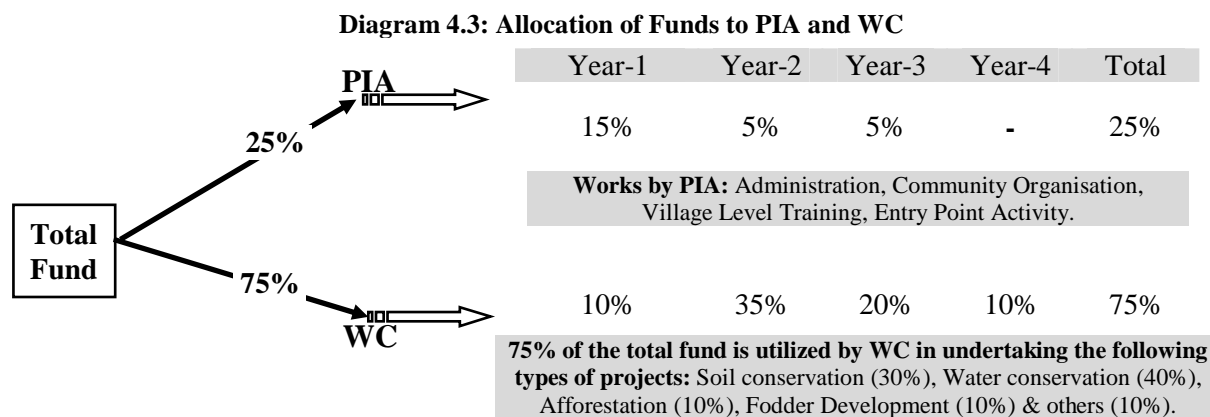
Diagram 4.3: Allocation of Funds to PIA and WC

Total Fund

25%

PIA

| Year-1 | Year-2 | Year-3 | Year-4 | Total |
|---|---|---|---|---|
| 15% | 5% | 5% | - | 25% |

Works by PIA: Administration, Community Organisation, Village Level Training, Entry Point Activity.

75%

WC

| Year-1 | Year-2 | Year-3 | Year-4 | Total |
|---|---|---|---|---|
| 10% | 35% | 20% | 10% | 75% |

75% of the total fund is utilized by WC in undertaking the following types of projects: Soil conservation (30%), Water conservation (40%), Afforestation (10%), Fodder Development (10%) & others (10%).